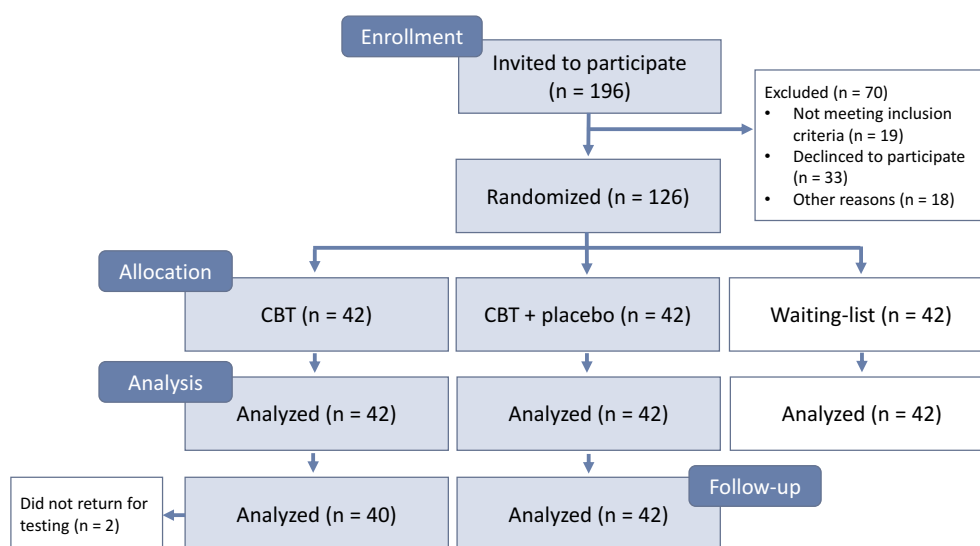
Enrollment

Invited to participate (n = 196)

Excluded (n = 70)
• Not meeting inclusion criteria (n = 19)
• Declinced to participate (n = 33)
• Other reasons (n = 18)

Randomized (n = 126)

Allocation

CBT (n = 42)

CBT + placebo (n = 42)

Waiting-list (n = 42)

Analysis

Analyzed (n = 42)

Analyzed (n = 42)

Analyzed (n = 42)

Follow-up

Did not return for testing (n = 2)

Analyzed (n = 40)

Analyzed (n = 42)